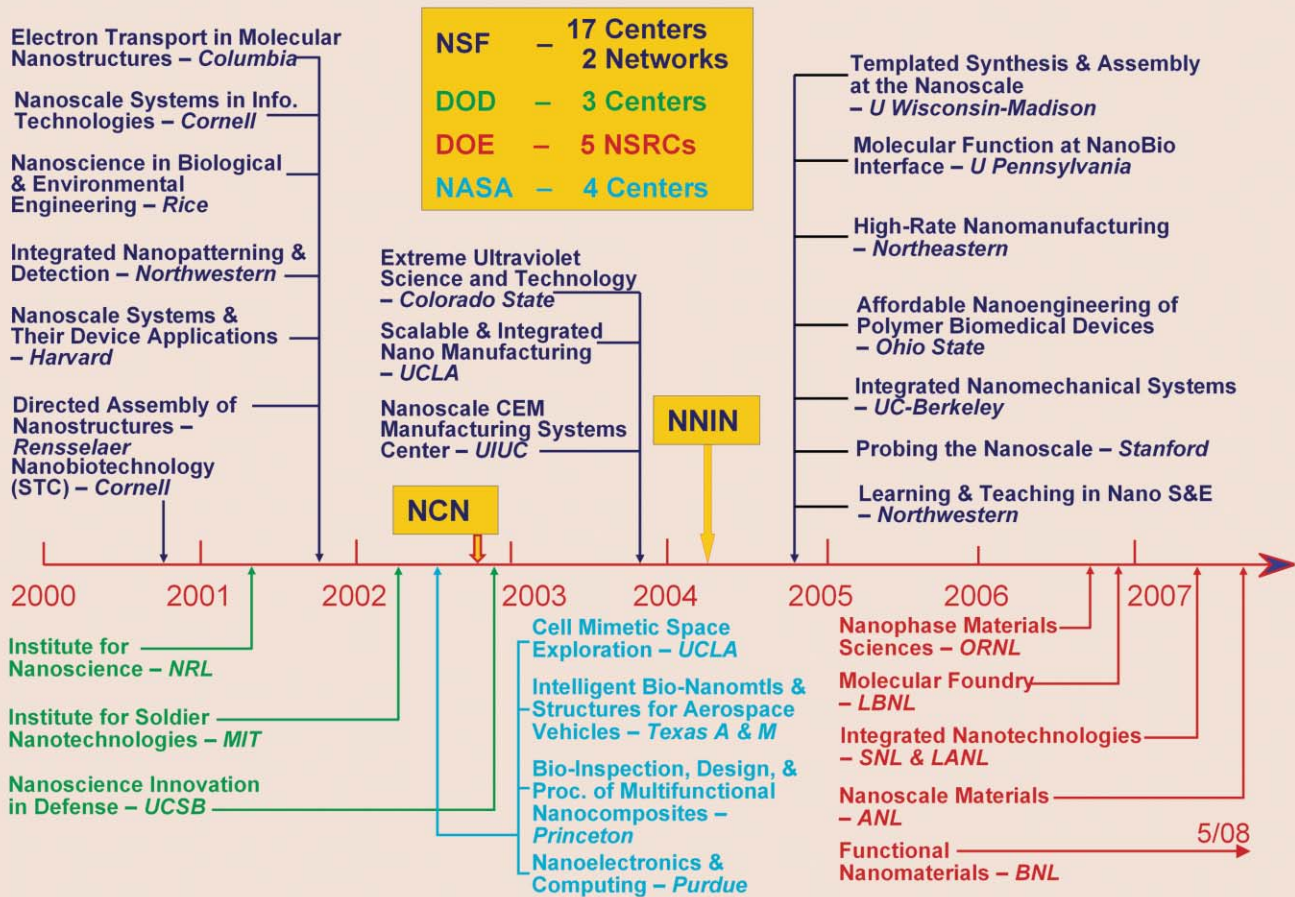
Electron Transport in Molecular Nanostructures – *Columbia*

Nanoscale Systems in Info. Technologies – *Cornell*

Nanoscience in Biological & Environmental Engineering – *Rice*

Integrated Nanopatterning & Detection – *Northwestern*

Nanoscale Systems & Their Device Applications – *Harvard*

Directed Assembly of Nanostructures – *Rensselaer*

Nanobiotechnology (STC) – *Cornell*

NSF – 17 Centers 2 Networks
DOD – 3 Centers
DOE – 5 NSRCs
NASA – 4 Centers

Extreme Ultraviolet Science and Technology – *Colorado State*

Scalable & Integrated Nano Manufacturing – *UCLA*

Nanoscale CEM Manufacturing Systems Center – *UIUC*

NNIN

NCN

Templated Synthesis & Assembly at the Nanoscale – *U Wisconsin-Madison*

Molecular Function at NanoBio Interface – *U Pennsylvania*

High-Rate Nanomanufacturing – *Northeastern*

Affordable Nanoengineering of Polymer Biomedical Devices – *Ohio State*

Integrated Nanomechanical Systems – *UC-Berkeley*

Probing the Nanoscale – *Stanford*

Learning & Teaching in Nano S&E – *Northwestern*

2000 2001 2002 2003 2004 2005 2006 2007

Institute for Nanoscience – *NRL*

Institute for Soldier Nanotechnologies – *MIT*

Nanoscience Innovation in Defense – *UCSB*

Cell Mimetic Space Exploration – *UCLA*

Intelligent Bio-Nanomtls & Structures for Aerospace Vehicles – *Texas A & M*

Bio-Inspection, Design, & Proc. of Multifunctional Nanocomposites – *Princeton*

Nanoelectronics & Computing – *Purdue*

Nanophase Materials Sciences – *ORNL*

Molecular Foundry – *LBNL*

Integrated Nanotechnologies – *SNL & LANL*

Nanoscale Materials – *ANL*

5/08

Functional Nanomaterials – *BNL*